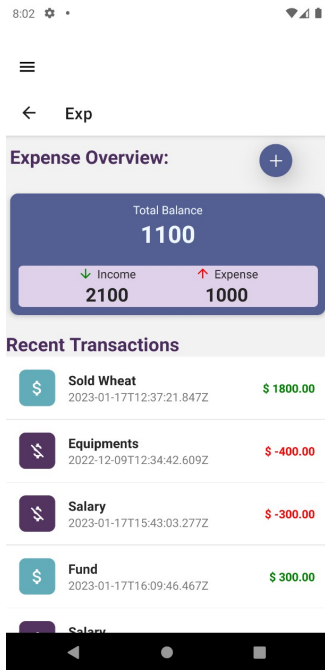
8:02

Exp

Expense Overview:

+

Total Balance
1100

Income
2100

Expense
1000

Recent Transactions

Sold Wheat
2023-01-17T12:37:21.847Z
$ 1800.00

Equipments
2022-12-09T12:34:42.609Z
$ -400.00

Salary
2023-01-17T15:43:03.277Z
$ -300.00

Fund
2023-01-17T16:09:46.467Z
$ 300.00

Salary